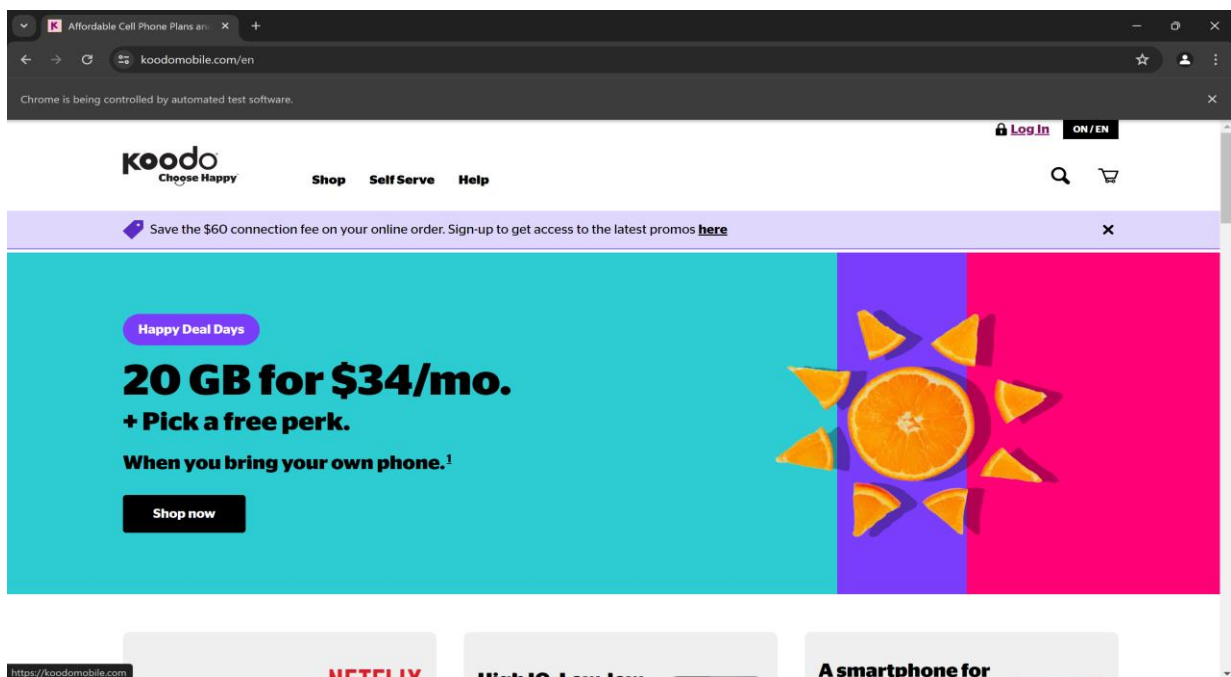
Affordable Cell Phone Plans an

koodomobile.com/en

Chrome is being controlled by automated test software.

Log In ON / EN

koodo Choose Happy

Shop Self Serve Help

Save the $60 connection fee on your online order. Sign-up to get access to the latest promos here

Happy Deal Days

20 GB for $34/mo.

+ Pick a free perk.

When you bring your own phone.$^1$

Shop now

https://koodomobile.com

NETFLIX

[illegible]

A smartphone for